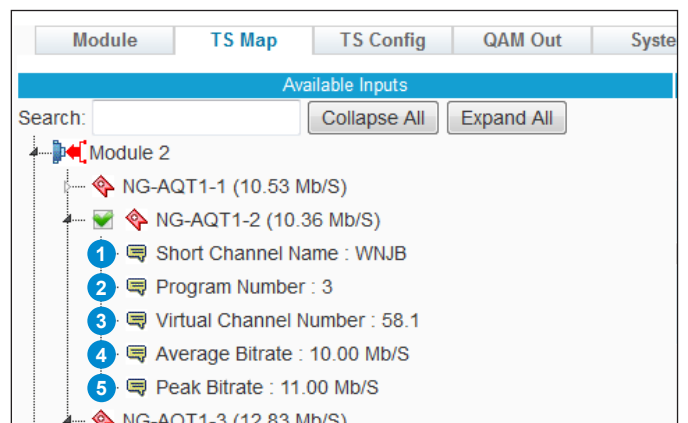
Module TS Map TS Config QAM Out Syste

Available Inputs

Search: Collapse All Expand All

Module 2

NG-AQT1-1 (10.53 Mb/S)

NG-AQT1-2 (10.36 Mb/S)

1 Short Channel Name : WNJB

2 Program Number : 3

3 Virtual Channel Number : 58.1

4 Average Bitrate : 10.00 Mb/S

5 Peak Bitrate : 11.00 Mb/S

NG-AQT1-3 (12.83 Mb/S)